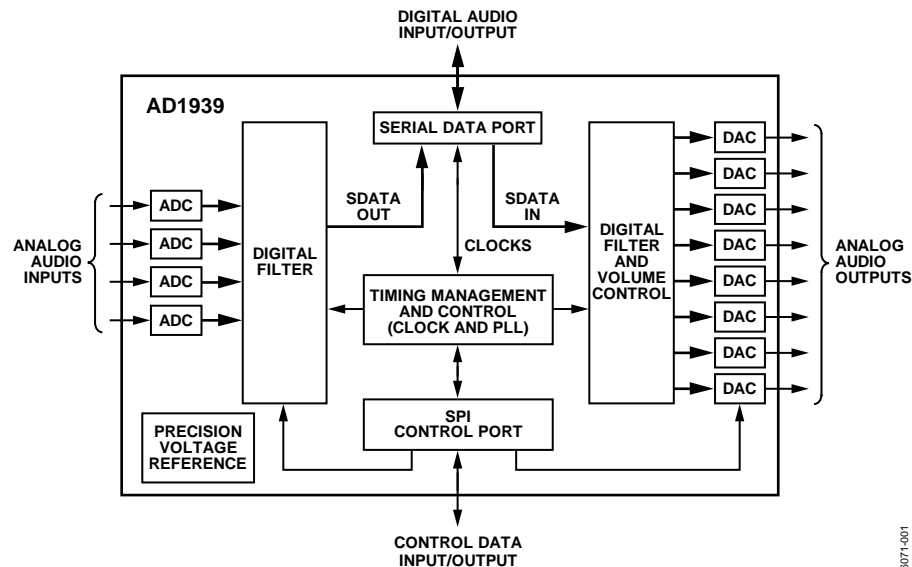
DIGITAL AUDIO INPUT/OUTPUT

AD1939

SERIAL DATA PORT

ANALOG AUDIO INPUTS

ADC
ADC
ADC
ADC

DIGITAL FILTER

SDATA OUT

CLOCKS

SDATA IN

DIGITAL FILTER AND VOLUME CONTROL

DAC
DAC
DAC
DAC
DAC
DAC
DAC
DAC

ANALOG AUDIO OUTPUTS

TIMING MANAGEMENT AND CONTROL (CLOCK AND PLL)

PRECISION VOLTAGE REFERENCE

SPI CONTROL PORT

CONTROL DATA INPUT/OUTPUT

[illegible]071-001